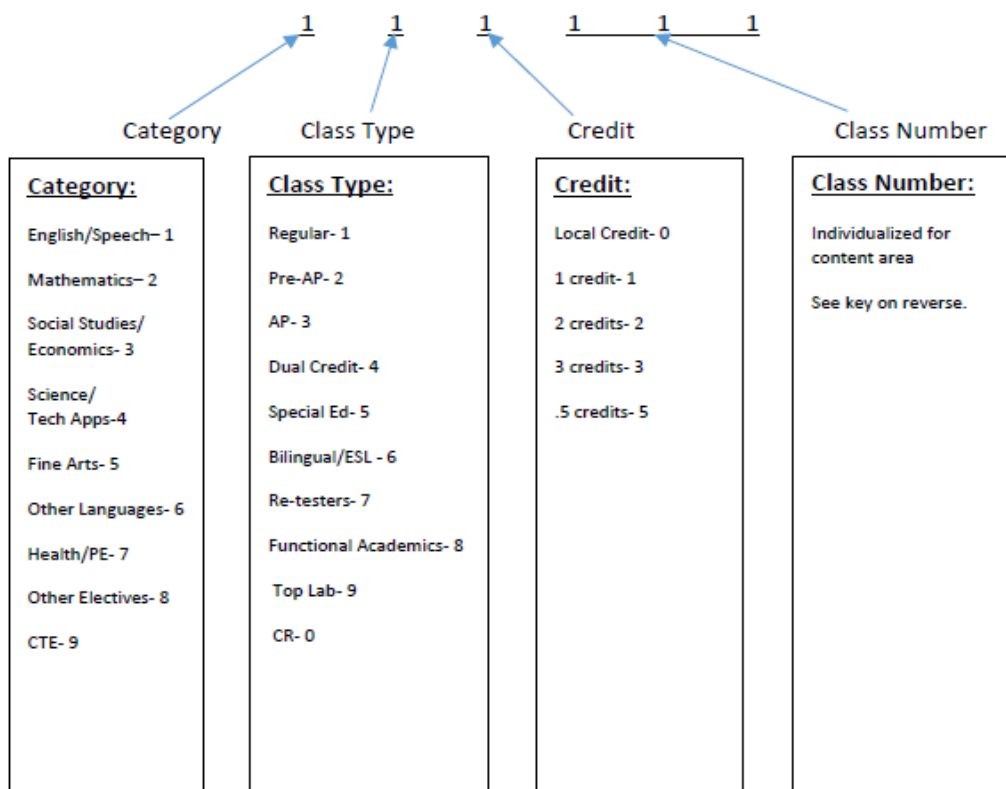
1 1 1 1 1 1

Category Class Type Credit Class Number

Category:

English/Speech– 1

Mathematics– 2

Social Studies/ Economics- 3

Science/ Tech Apps-4

Fine Arts- 5

Other Languages- 6

Health/PE- 7

Other Electives- 8

CTE- 9

Class Type:

Regular- 1

Pre-AP- 2

AP- 3

Dual Credit- 4

Special Ed- 5

Bilingual/ESL - 6

Re-testers- 7

Functional Academics- 8

Top Lab- 9

CR- 0

Credit:

Local Credit- 0

1 credit- 1

2 credits- 2

3 credits- 3

.5 credits- 5

Class Number:

Individualized for content area

See key on reverse.